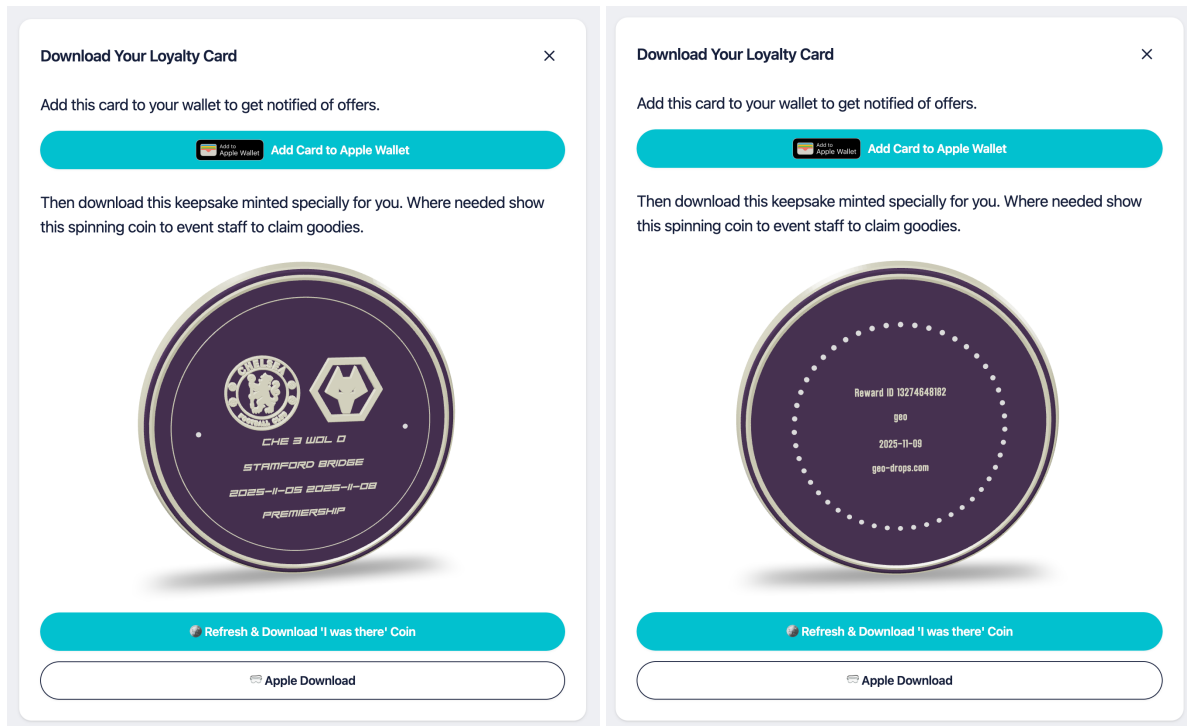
Download Your Loyalty Card

×

Add this card to your wallet to get notified of offers.

Add to Apple Wallet Add Card to Apple Wallet

Then download this keepsake minted specially for you. Where needed show this spinning coin to event staff to claim goodies.

CHELSEA FOOTBALL CLUB

CHE 3 WOL 0

STAMFORD BRIDGE

2025-11-05 2025-11-08

PREMIERSHIP

Refresh & Download 'I was there' Coin

Apple Download

Download Your Loyalty Card

×

Add this card to your wallet to get notified of offers.

Add to Apple Wallet Add Card to Apple Wallet

Then download this keepsake minted specially for you. Where needed show this spinning coin to event staff to claim goodies.

Reward ID 13274648182

geo

2025-11-09

geo-drops.com

Refresh & Download 'I was there' Coin

Apple Download